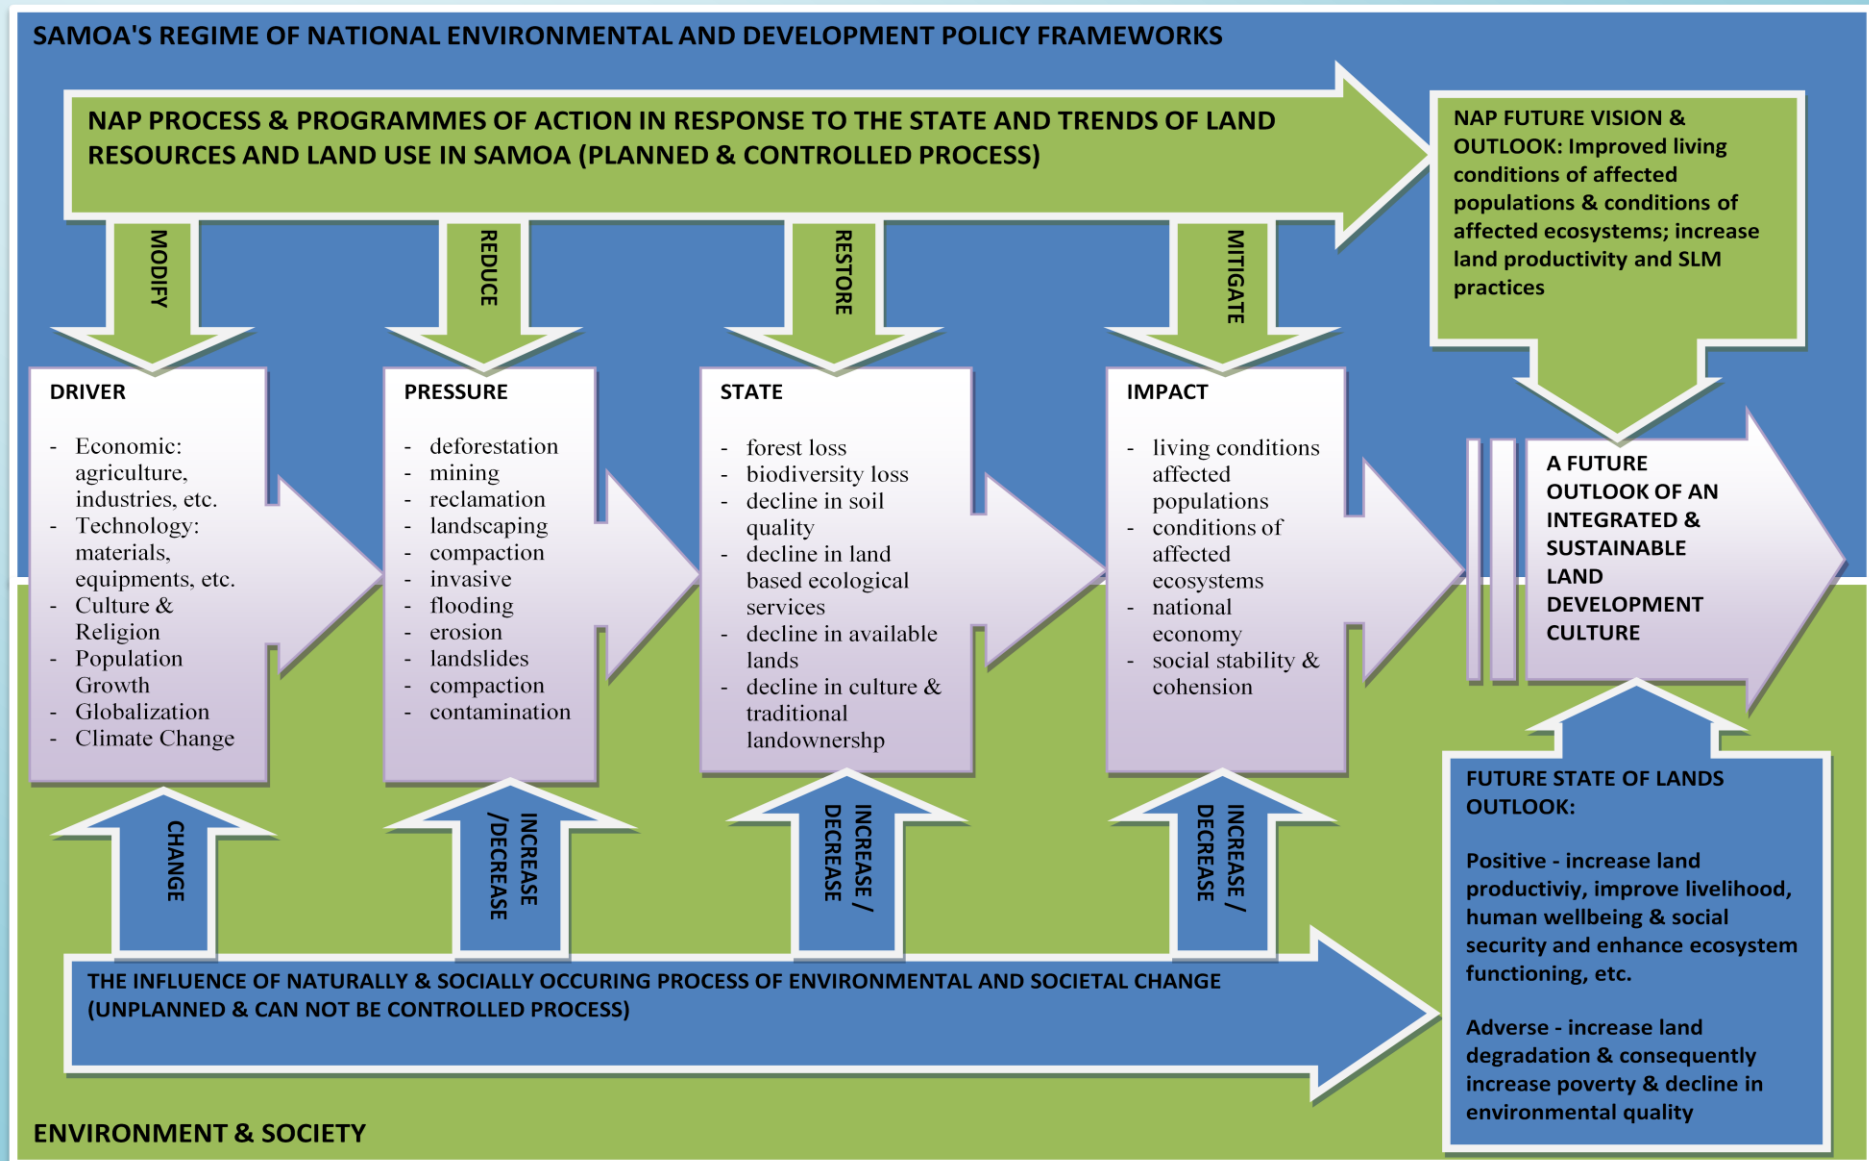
SAMOA'S REGIME OF NATIONAL ENVIRONMENTAL AND DEVELOPMENT POLICY FRAMEWORKS

NAP PROCESS & PROGRAMMES OF ACTION IN RESPONSE TO THE STATE AND TRENDS OF LAND RESOURCES AND LAND USE IN SAMOA (PLANNED & CONTROLLED PROCESS)

NAP FUTURE VISION & OUTLOOK: Improved living conditions of affected populations & conditions of affected ecosystems; increase land productivity and SLM practices

MODIFY

REDUCE

RESTORE

MITIGATE

DRIVER

- Economic: agriculture, industries, etc.
- Technology: materials, equipments, etc.
- Culture & Religion
- Population Growth
- Globalization
- Climate Change

PRESSURE

- deforestation
- mining
- reclamation
- landscaping
- compaction
- invasive
- flooding
- erosion
- landslides
- compaction
- contamination

STATE

- forest loss
- biodiversity loss
- decline in soil quality
- decline in land based ecological services
- decline in available lands
- decline in culture & traditional landownershp

IMPACT

- living conditions affected populations
- conditions of affected ecosystems
- national economy
- social stability & cohension

A FUTURE OUTLOOK OF AN INTEGRATED & SUSTAINABLE LAND DEVELOPMENT CULTURE

CHANGE

INCREASE /DECREASE

INCREASE / DECREASE

INCREASE / DECREASE

FUTURE STATE OF LANDS OUTLOOK:

Positive - increase land productiviy, improve livelihood, human wellbeing & social security and enhance ecosystem functioning, etc.

Adverse - increase land degradation & consequently increase poverty & decline in environmental quality

THE INFLUENCE OF NATURALLY & SOCIALLY OCCURING PROCESS OF ENVIRONMENTAL AND SOCIETAL CHANGE (UNPLANNED & CAN NOT BE CONTROLLED PROCESS)

ENVIRONMENT & SOCIETY